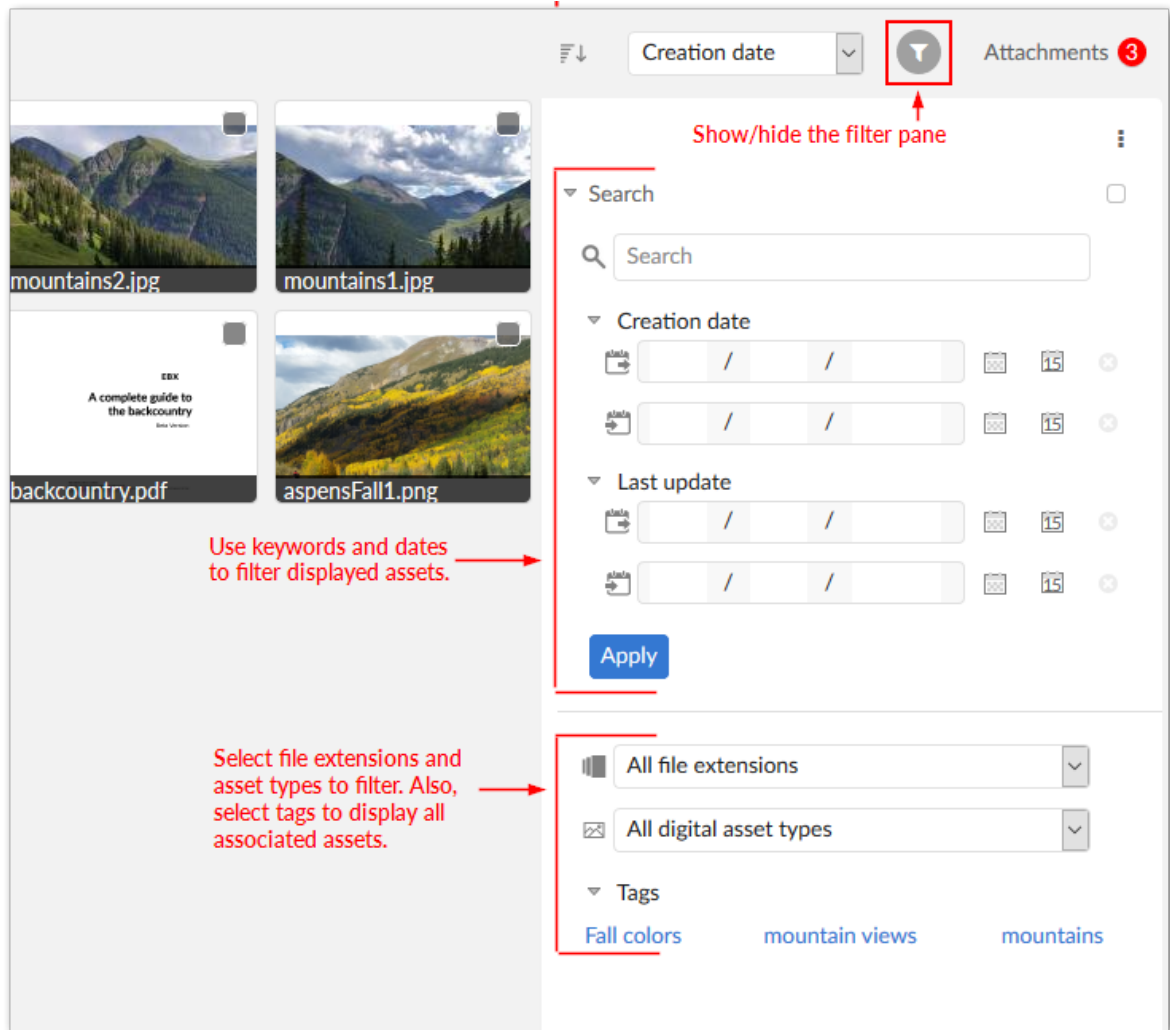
Creation date

Attachments 3

Show/hide the filter pane

mountains2.jpg

mountains1.jpg

EBX
A complete guide to the backcountry
Beta Version

backcountry.pdf

aspensFall1.png

Search

Search

Creation date

/ /

15

/ /

15

Last update

/ /

15

/ /

15

Apply

Use keywords and dates to filter displayed assets.

Select file extensions and asset types to filter. Also, select tags to display all associated assets.

All file extensions

All digital asset types

Tags

Fall colors

mountain views

mountains